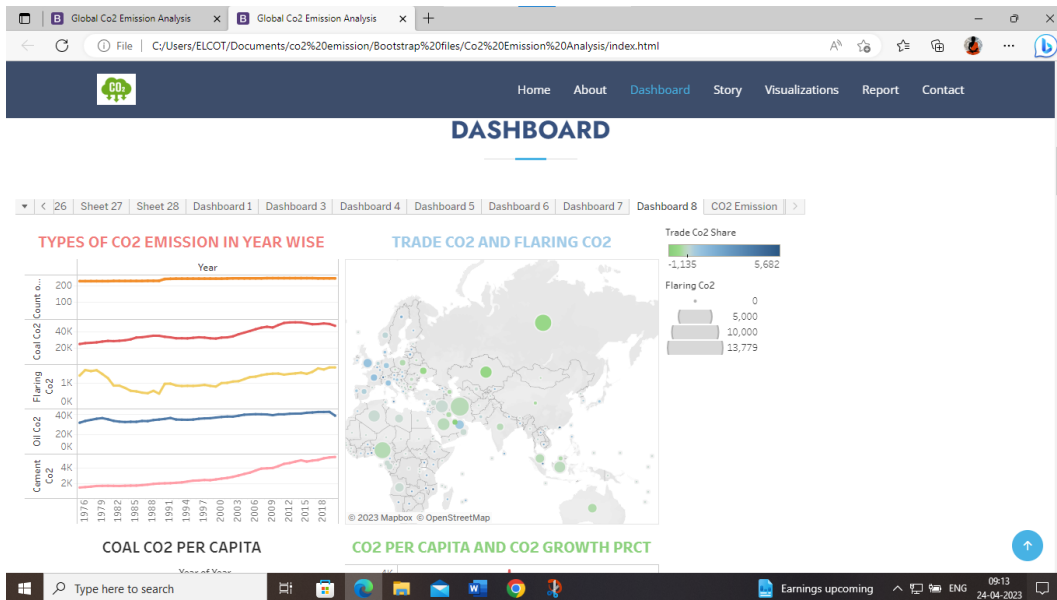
Global Co2 Emission Analysis
Global Co2 Emission Analysis
File C:/Users/ELCOT/Documents/co2%20emission/Bootstrap%20files/Co2%20Emission%20Analysis/index.html

CO2
Home About Dashboard Story Visualizations Report Contact

DASHBOARD

26 Sheet 27 Sheet 28 Dashboard 1 Dashboard 3 Dashboard 4 Dashboard 5 Dashboard 6 Dashboard 7 Dashboard 8 CO2 Emission

TYPES OF CO2 EMISSION IN YEAR WISE
Year
Count o... 200 100
Coal Co2 40K 20K
Flaring Co2 1K 0K
Oil Co2 40K 20K 0K
Cement Co2 4K 2K
1976 1979 1982 1985 1988 1991 1994 1997 2000 2003 2006 2009 2012 2015 2018

TRADE CO2 AND FLARING CO2
© 2023 Mapbox © OpenStreetMap

Trade Co2 Share
-1,135 5,682
Flaring Co2
0
5,000
10,000
13,779

COAL CO2 PER CAPITA
Year of Year
CO2 PER CAPITA AND CO2 GROWTH PRCT
4K

Type here to search
Earnings upcoming
ENG
09:13
24-04-2023